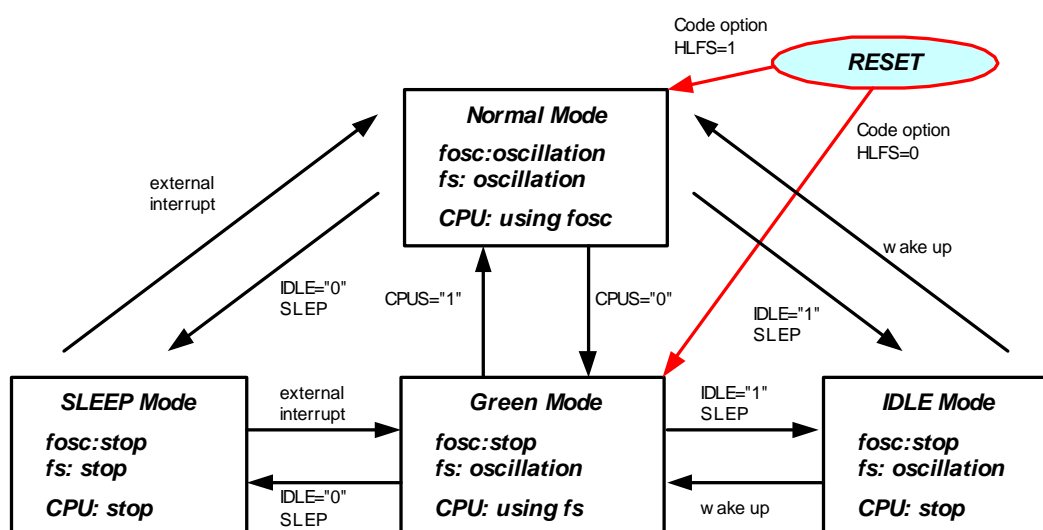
Code option
HLFS=1

RESET

Code option
HLFS=0

Normal Mode

fosc:oscillation
fs: oscillation

CPU: using fosc

external
interrupt

IDLE="0"
SLEP

CPUS="1"

CPUS="0"

w ake up

IDLE="1"
SLEP

SLEEP Mode

fosc:stop
fs: stop

CPU: stop

external
interrupt

IDLE="0"
SLEP

Green Mode

fosc:stop
fs: oscillation

CPU: using fs

IDLE="1"
SLEP

w ake up

IDLE Mode

fosc:stop
fs: oscillation

CPU: stop